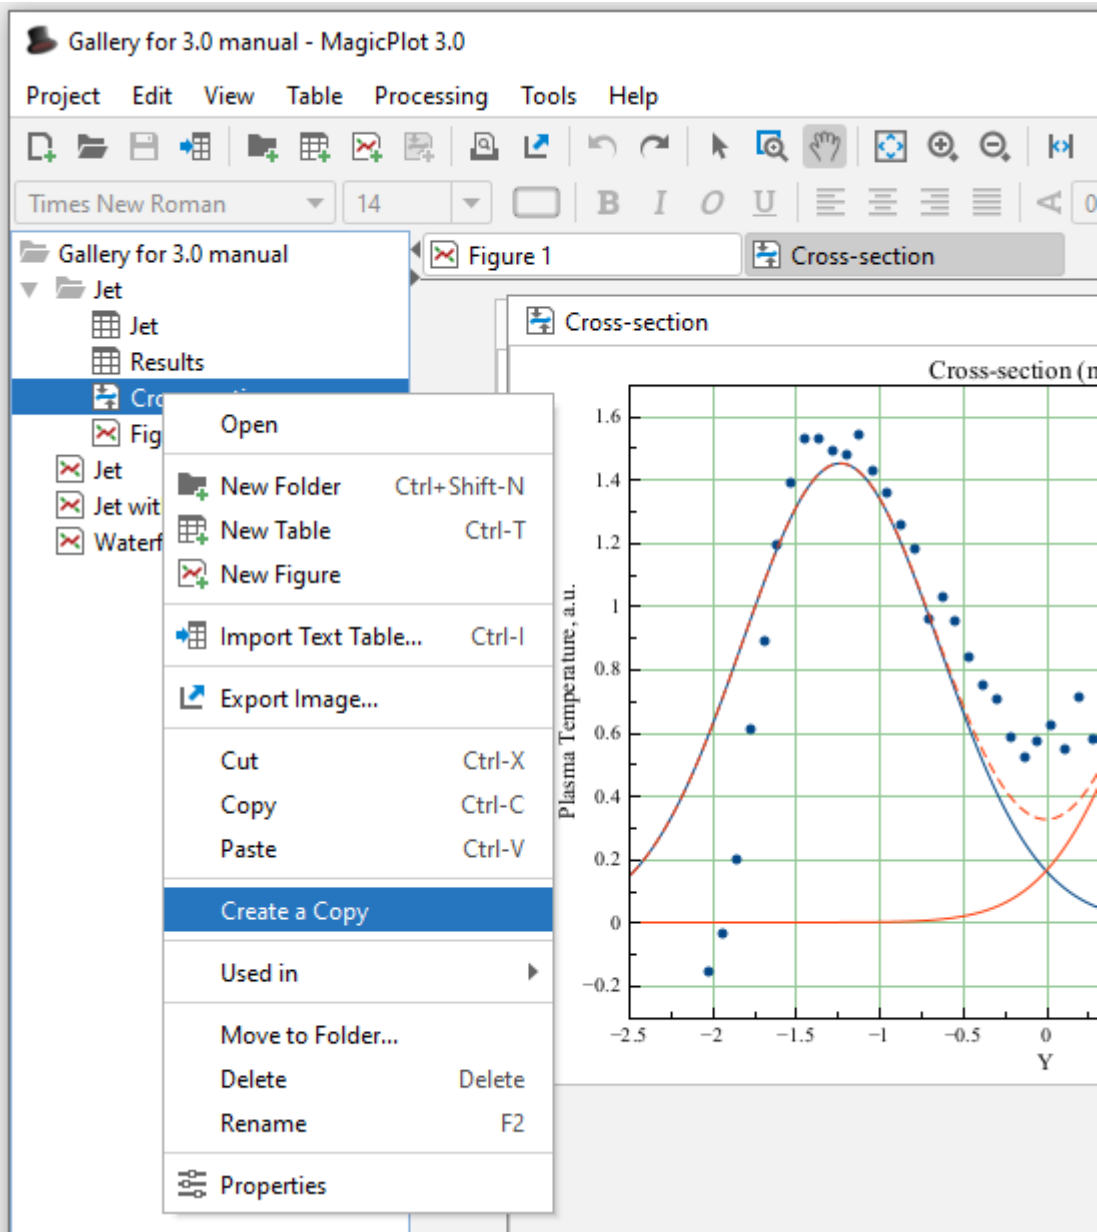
Gallery for 3.0 manual - MagicPlot 3.0

Project Edit View Table Processing Tools Help

Times New Roman 14 B I O U

Gallery for 3.0 manual
Jet
Jet
Results
Cro
Fig
Jet
Jet wit
Waterf

Figure 1
Cross-section

Cross-section

Cross-section (n

Open

New Folder Ctrl+Shift-N
New Table Ctrl-T
New Figure

Import Text Table... Ctrl-I

Export Image...

Cut Ctrl-X
Copy Ctrl-C
Paste Ctrl-V

Create a Copy

Used in

Move to Folder...
Delete Delete
Rename F2

Properties

Plasma Temperature, a.u.

1.6
1.4
1.2
1
0.8
0.6
0.4
0.2
0
−0.2

−2.5 −2 −1.5 −1 −0.5 0

Y